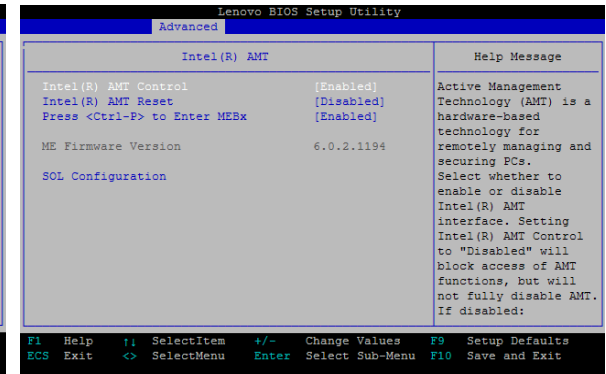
Lenovo BIOS Setup Utility

Advanced

Intel(R) AMT

Intel(R) AMT Control [Enabled]
Intel(R) AMT Reset [Disabled]
Press <Ctrl-P> to Enter MEBx [Enabled]

ME Firmware Version 6.0.2.1194

SOL Configuration

Help Message

Active Management Technology (AMT) is a hardware-based technology for remotely managing and securing PCs. Select whether to enable or disable Intel(R) AMT interface. Setting Intel(R) AMT Control to "Disabled" will block access of AMT functions, but will not fully disable AMT. If disabled:

F1 Help ↑↓ SelectItem +/- Change Values F9 Setup Defaults
ECS Exit <> SelectMenu Enter Select Sub-Menu F10 Save and Exit